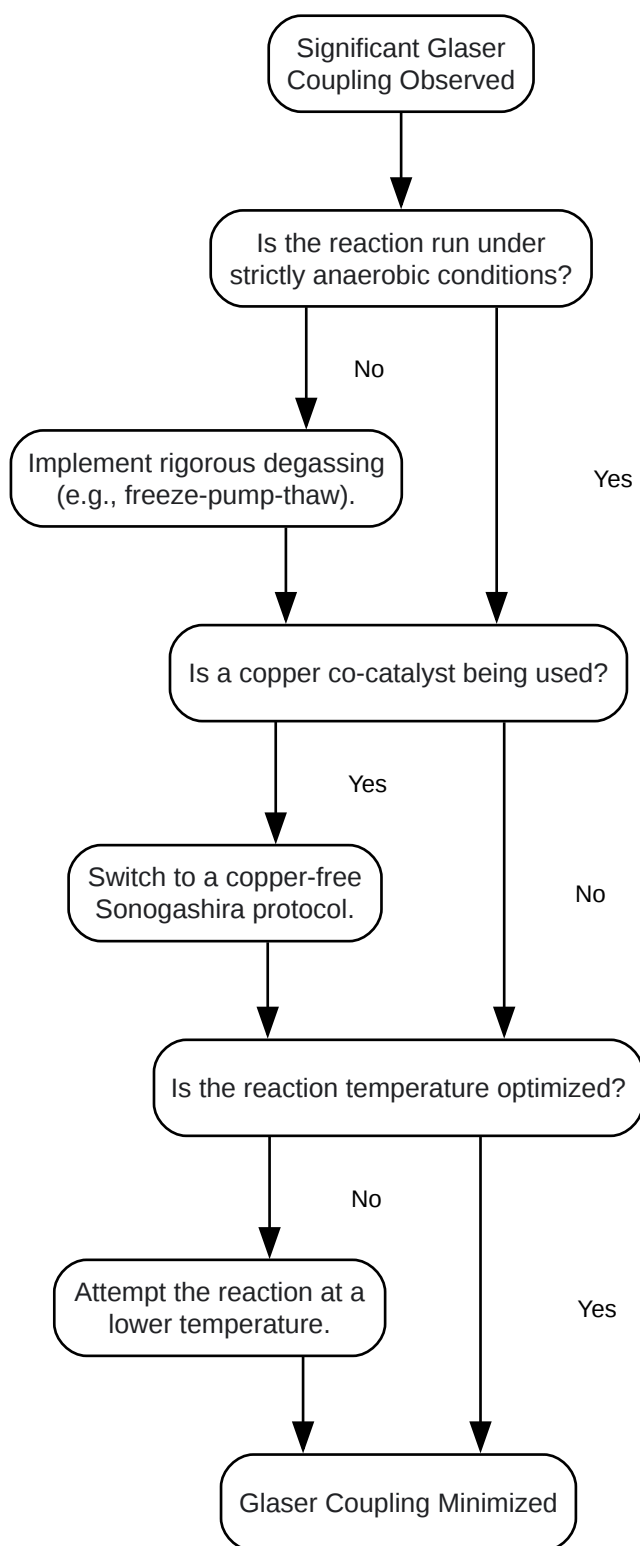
Significant Glaser Coupling Observed

Is the reaction run under strictly anaerobic conditions?

No

Implement rigorous degassing (e.g., freeze-pump-thaw).

Yes

Is a copper co-catalyst being used?

Yes

Switch to a copper-free Sonogashira protocol.

No

Is the reaction temperature optimized?

No

Attempt the reaction at a lower temperature.

Yes

Glaser Coupling Minimized